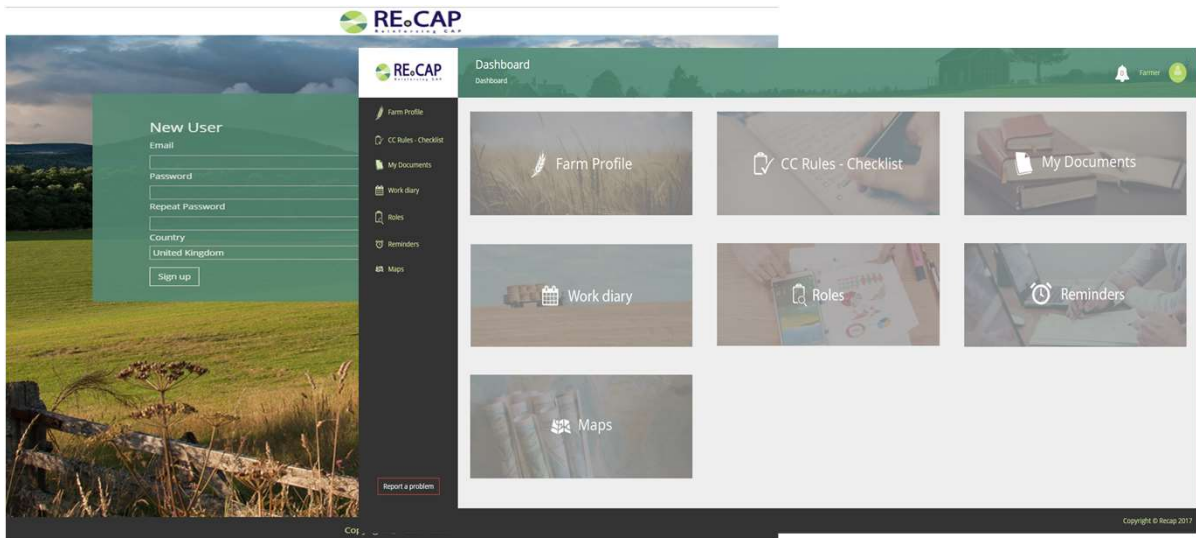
RE.CAP
Reinforcing CAP

New User
Email
Password
Repeat Password
Country
United Kingdom
Sign up

Cop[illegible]

RE.CAP
Reinforcing CAP

Dashboard
Dashboard

Farmer

Farm Profile
CC Rules - Checklist
My Documents
Work diary
Roles
Reminders
Maps

Report a problem

Farm Profile
CC Rules - Checklist
My Documents
Work diary
Roles
Reminders
Maps

Copyright © Recap 2017